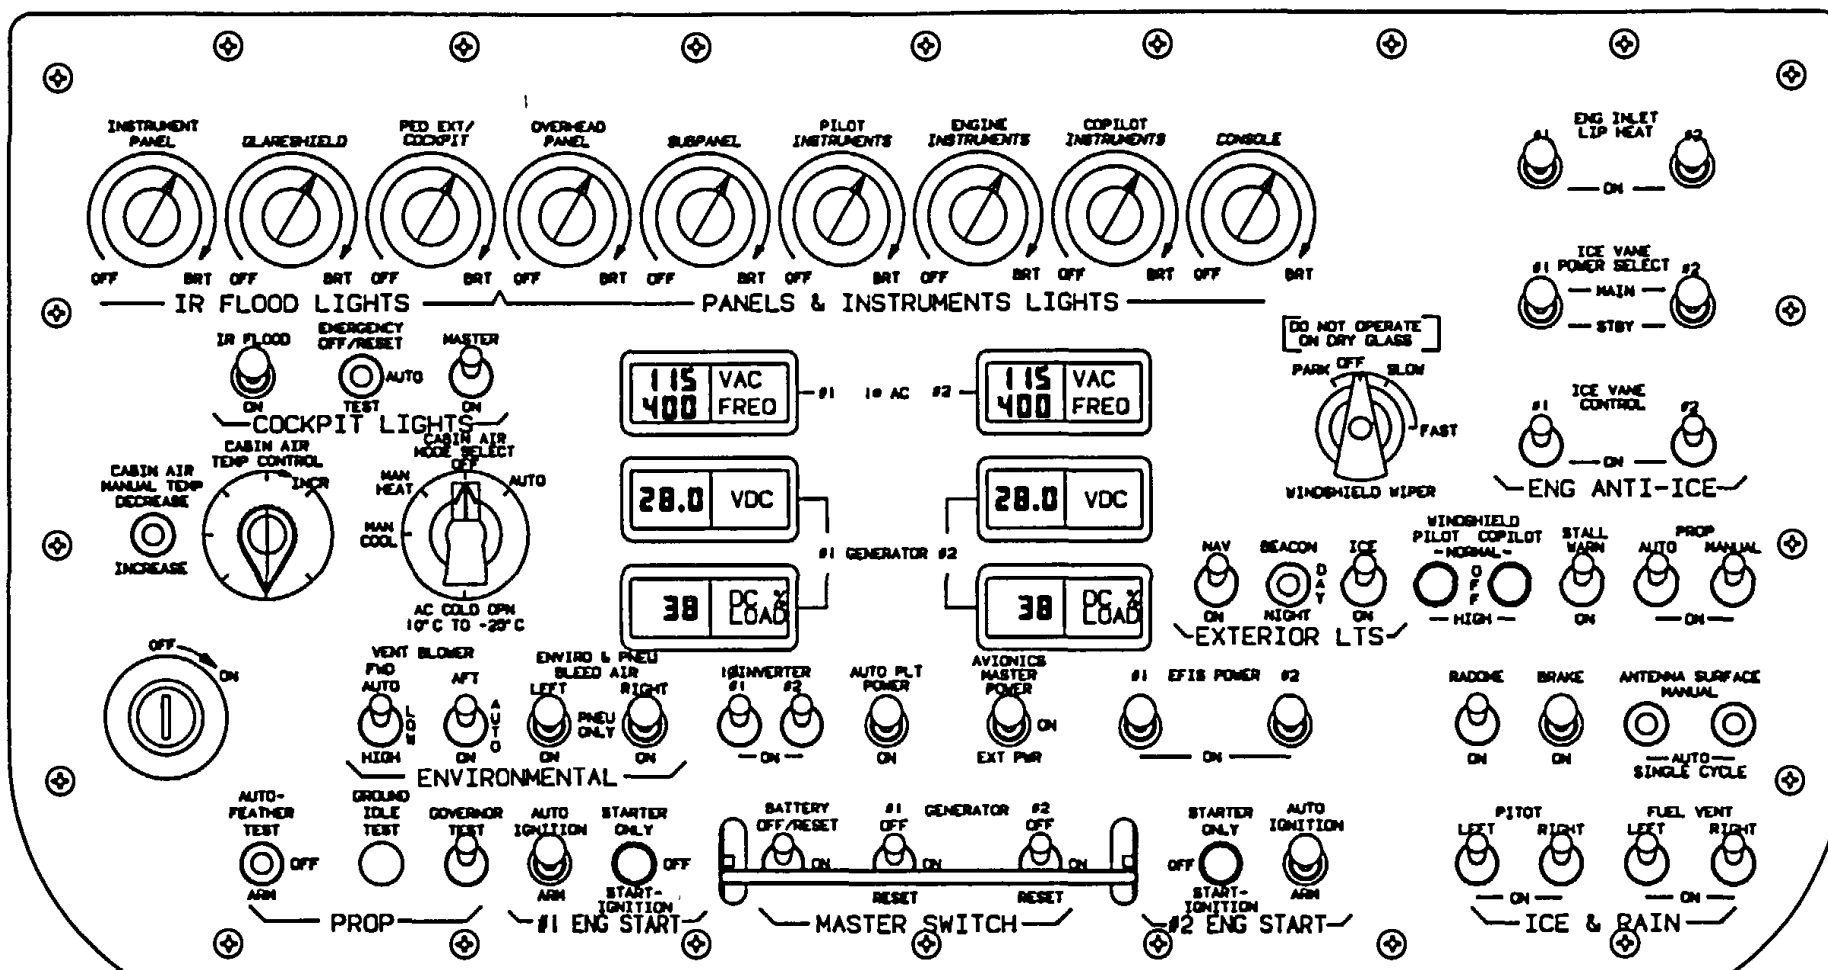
INSTRUMENT PANEL
GLARESHIELD
PED EXT/ COCKPIT
OVERHEAD PANEL
SUBPANEL
PILOT INSTRUMENTS
ENGINE INSTRUMENTS
COPILOT INSTRUMENTS
CONSOLE

OFF BRT OFF BRT OFF BRT OFF BRT OFF BRT OFF BRT OFF BRT OFF BRT OFF BRT

IR FLOOD LIGHTS
PANELS & INSTRUMENTS LIGHTS

ENG INLET LIP HEAT
#1 #2
ON

ICE VANE POWER SELECT
#1 #2
MAIN
STBY

ICE VANE CONTROL
#1 #2
ON
ENG ANTI-ICE

IR FLOOD
ON
EMERGENCY OFF/RESET
AUTO
TEST
MASTER
ON
COCKPIT LIGHTS

115 VAC
400 FREQ
#1 1φ AC #2
115 VAC
400 FREQ

DO NOT OPERATE ON DRY GLASS
PARK OFF SLOW
FAST
WINDSHIELD WIPER

CABIN AIR TEMP CONTROL
INCR
CABIN AIR MANUAL TEMP DECREASE
INCREASE

CABIN AIR MODE SELECT
OFF
MAN HEAT
AUTO
MAN COOL
AC COLD OPN 10°C TO -20°C

28.0 VDC
28.0 VDC
#1 GENERATOR #2
38 DC % LOAD
38 DC % LOAD

NAV
ON
BEACON
DAY
NIGHT
ICE
ON
WINDSHIELD
PILOT COPILOT
NORMAL
OFF
HIGH
STALL WARN
ON
PROP
AUTO MANUAL
ON
EXTERIOR LTS

OFF
ON

VENT BLOWER
FWD
AUTO
LOW
HIGH
AFT
AUTO
ON
ENVIRO & PNEU BLEED AIR
LEFT RIGHT
PNEU ONLY
ON ON
ENVIRONMENTAL

INVERTER
#1 #2
ON
AUTO PLT POWER
ON
AVIONICS MASTER POWER
ON
EXT PWR

#1 EFIS POWER #2
ON

RADOME
ON
BRAKE
ON
ANTENNA SURFACE
MANUAL
AUTO
SINGLE CYCLE

AUTO-FEATHER TEST
OFF
ARM
GROUND IDLE TEST
GOVERNOR TEST
PROP

AUTO IGNITION
ARM
STARTER ONLY
OFF
START-IGNITION
#1 ENG START

BATTERY OFF/RESET
ON
#1 OFF
ON
RESET
GENERATOR
#2 OFF
ON
RESET
MASTER SWITCH

STARTER ONLY
OFF
START-IGNITION
AUTO IGNITION
ARM
#2 ENG START

PITOT
LEFT RIGHT
ON
FUEL VENT
LEFT RIGHT
ON
ICE & RAIN